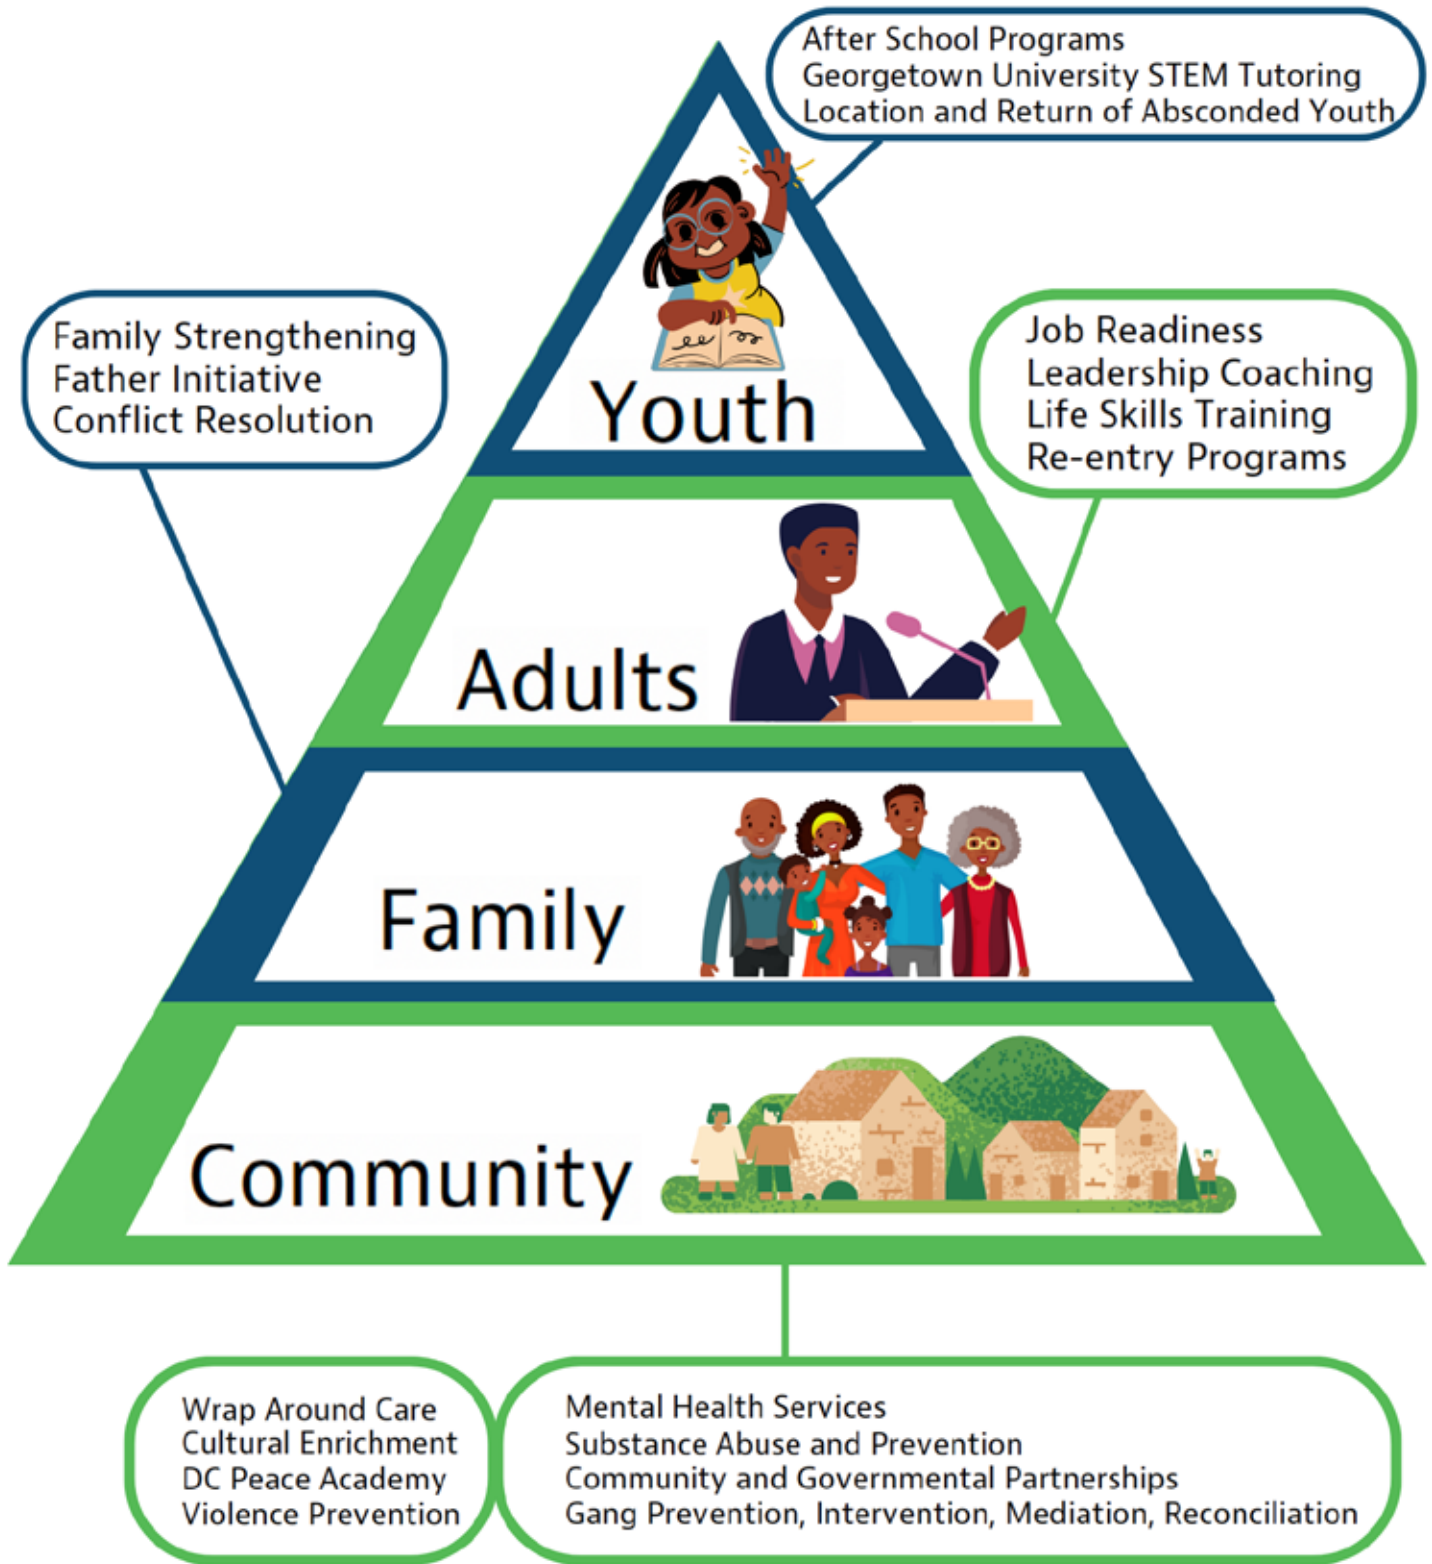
After School Programs
Georgetown University STEM Tutoring
Location and Return of Absconded Youth

Family Strengthening
Father Initiative
Conflict Resolution

Youth

Job Readiness
Leadership Coaching
Life Skills Training
Re-entry Programs

Adults

Family

Community

Wrap Around Care
Cultural Enrichment
DC Peace Academy
Violence Prevention

Mental Health Services
Substance Abuse and Prevention
Community and Governmental Partnerships
Gang Prevention, Intervention, Mediation, Reconciliation